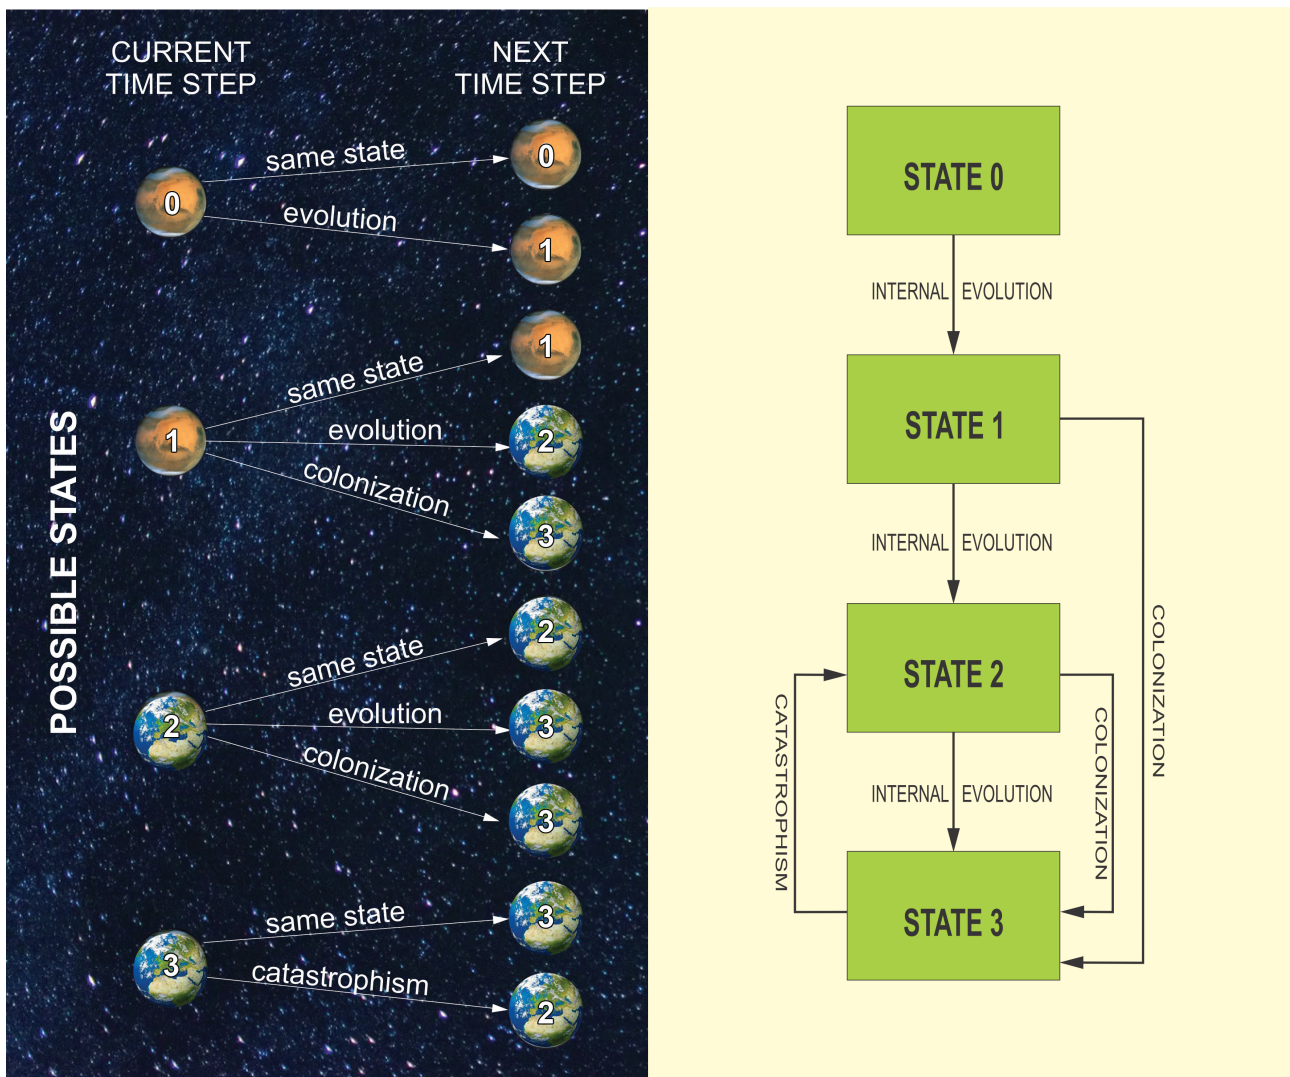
CURRENT TIME STEP

NEXT TIME STEP

POSSIBLE STATES

0
same state
0
evolution
1

1
same state
1
evolution
2
colonization
3

2
same state
2
evolution
3
colonization
3

3
same state
3
catastrophism
2

STATE 0

INTERNAL EVOLUTION

STATE 1

INTERNAL EVOLUTION

STATE 2

INTERNAL EVOLUTION

STATE 3

CATASTROPHISM

COLONIZATION

COLONIZATION